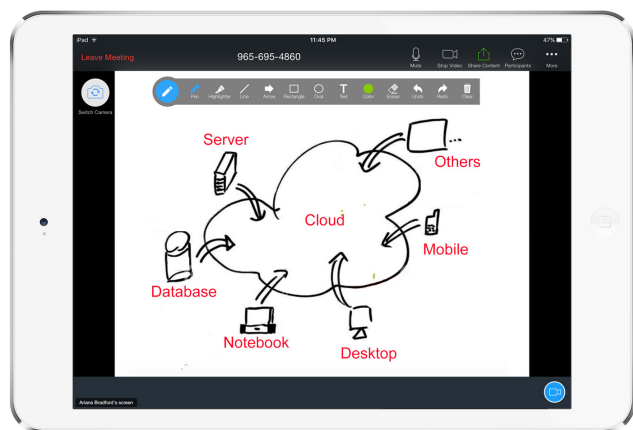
iPad
11:45 PM
47%
Leave Meeting
965-695-4860
Mute
Stop Video
Share Content
Participants
More
Switch Camera
Pen
Highlighter
Line
Arrow
Rectangle
Oval
Text
Color
Eraser
Undo
Redo
Clear
Server
Others
Cloud
Mobile
Database
Notebook
Desktop
Ariana Bradford's screen